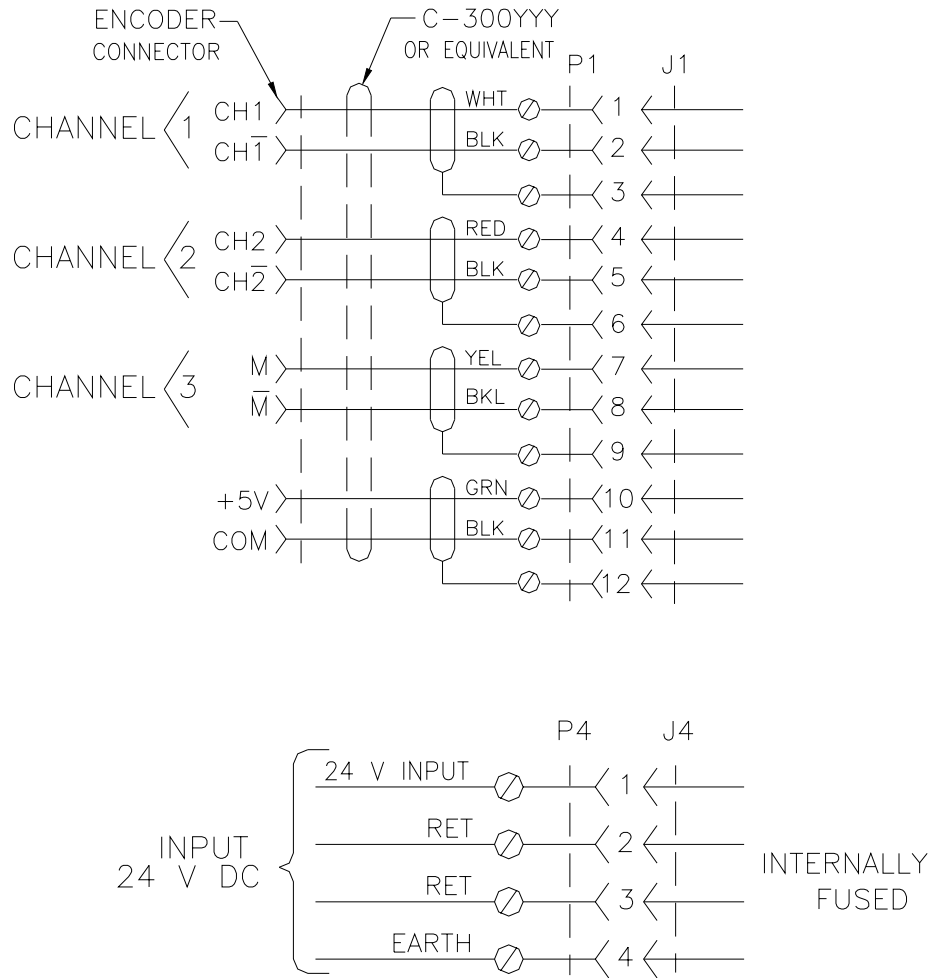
ENCODER CONNECTOR

C–300YYY OR EQUIVALENT

P1 J1

CHANNEL 1 CH1 $\overline{CH1}$

WHT BLK

1 2 3

CHANNEL 2 CH2 $\overline{CH2}$

RED BLK

4 5 6

CHANNEL 3 M $\overline{M}$

YEL BKL

7 8 9

+5V COM

GRN BLK

10 11 12

P4 J4

24 V INPUT 1
RET 2
RET 3
EARTH 4

INPUT 24 V DC

INTERNALLY FUSED